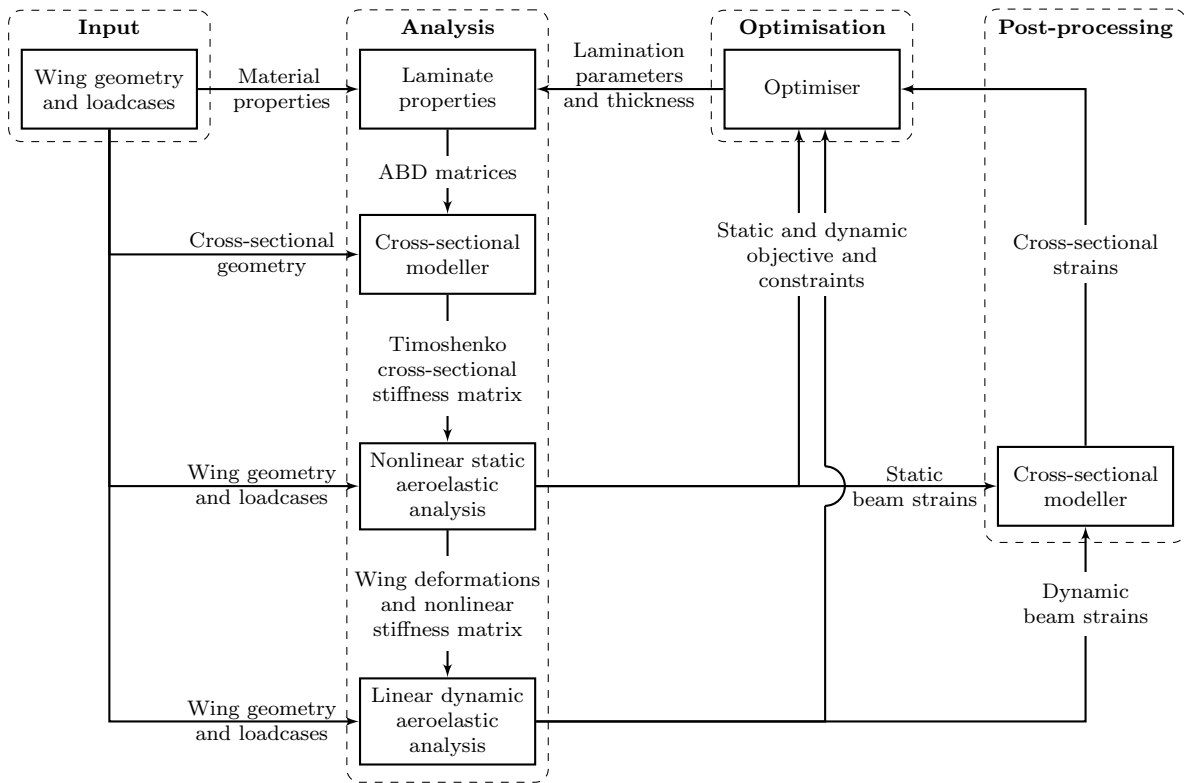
Input

Wing geometry and loadcases

Material properties

Analysis

Laminate properties

ABD matrices

Cross-sectional modeller

Timoshenko cross-sectional stiffness matrix

Nonlinear static aeroelastic analysis

Wing deformations and nonlinear stiffness matrix

Linear dynamic aeroelastic analysis

Cross-sectional geometry

Wing geometry and loadcases

Wing geometry and loadcases

Optimisation

Lamination parameters and thickness

Optimiser

Static and dynamic objective and constraints

Static beam strains

Post-processing

Cross-sectional strains

Cross-sectional modeller

Dynamic beam strains